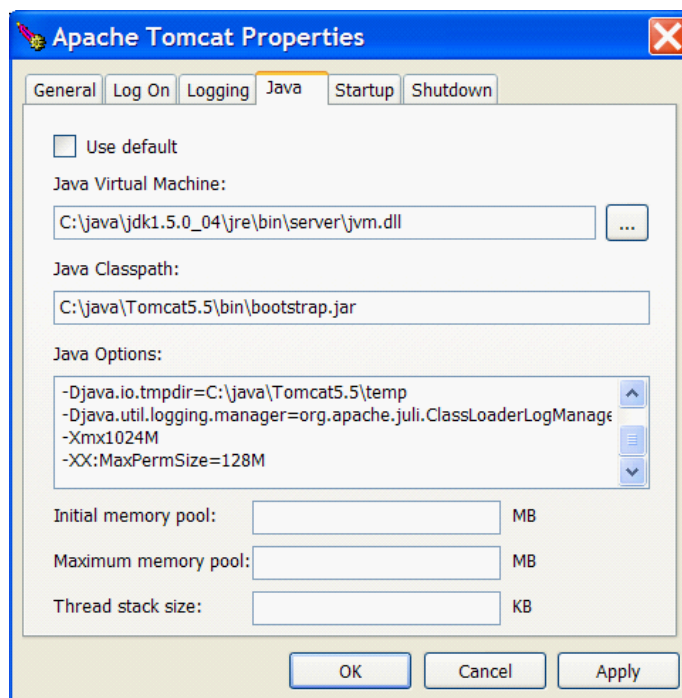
Apache Tomcat Properties

General | Log On | Logging | Java | Startup | Shutdown

Use default

Java Virtual Machine:

C:\java\jdk1.5.0_04\jre\bin\server\jvm.dll

...

Java Classpath:

C:\java\Tomcat5.5\bin\bootstrap.jar

Java Options:

-Djava.io.tmpdir=C:\java\Tomcat5.5\temp
-Djava.util.logging.manager=org.apache.juli.ClassLoaderLogManage
-Xmx1024M
-XX:MaxPermSize=128M

Initial memory pool: MB

Maximum memory pool: MB

Thread stack size: KB

OK | Cancel | Apply